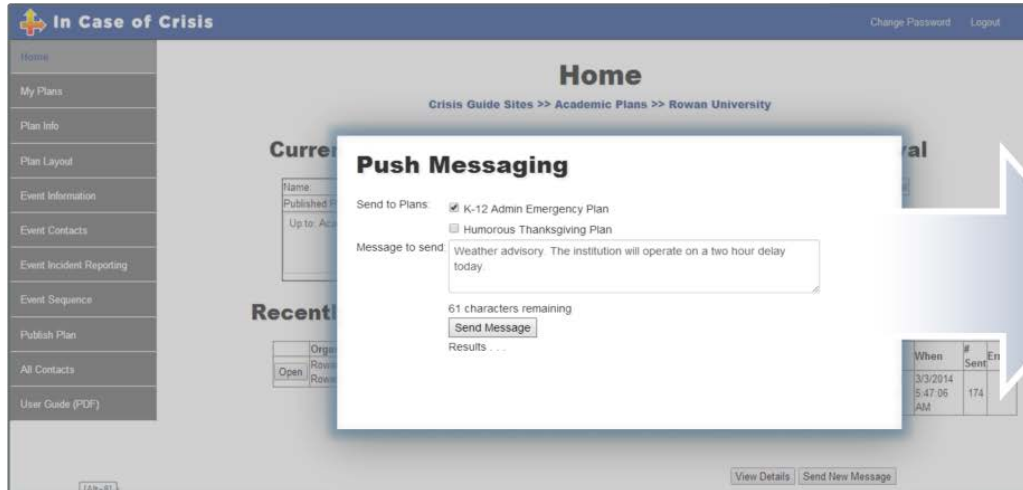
In Case of Crisis

Change Password Logout

Home
My Plans
Plan Info
Plan Layout
Event Information
Event Contacts
Event Incident Reporting
Event Sequence
Publish Plan
All Contacts
User Guide (PDF)

Home

Crisis Guide Sites >> Academic Plans >> Rowan University

Curre

Name:
Published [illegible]
Up to: Ac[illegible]

val

Recent

Orga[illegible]
Open Rowa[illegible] Rowa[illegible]

| When | # Sent | En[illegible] |
|---|---|---|
| 3/3/2014 5:47:06 AM | 174 | |

View Details Send New Message

[Alt+8]

Push Messaging

Send to Plans: K-12 Admin Emergency Plan
Humorous Thanksgiving Plan

Message to send: Weather advisory. The institution will operate on a two hour delay today.

61 characters remaining
Send Message
Results . . . .